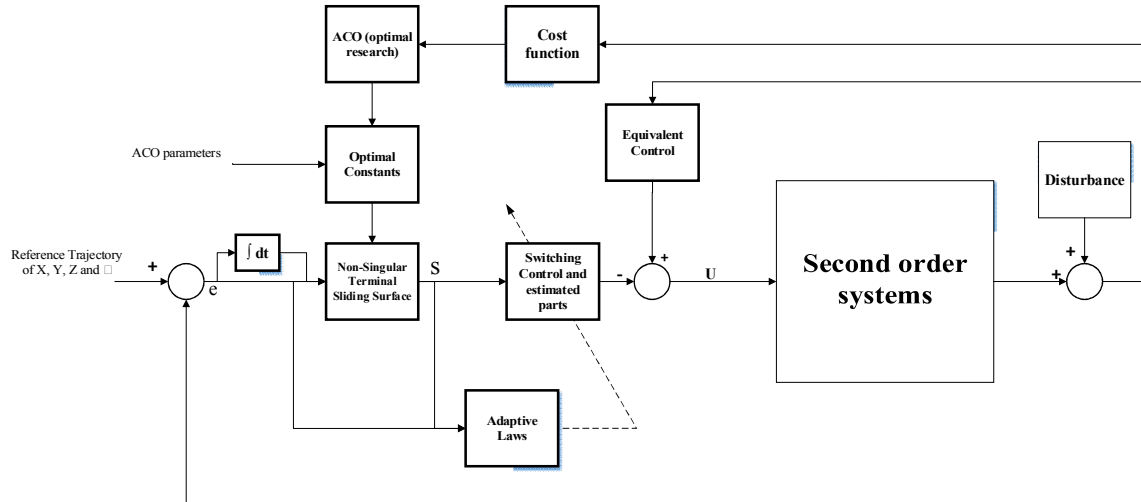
ACO (optimal research)

Cost function

ACO parameters

Optimal Constants

Equivalent Control

Disturbance

Reference Trajectory of X, Y, Z and □

+

e

$\int$ dt

Non-Singular Terminal Sliding Surface

S

Switching Control and estimated parts

-

+

U

Second order systems

+

+

Adaptive Laws